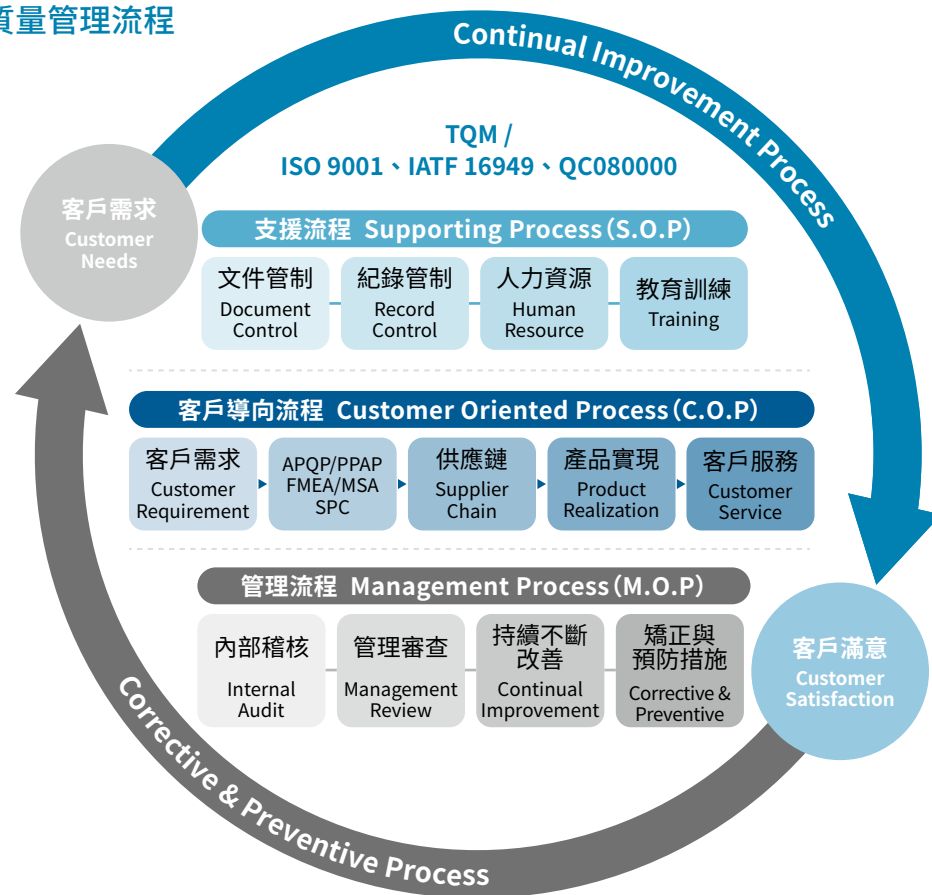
質量管理流程

Continual Improvement Process

TQM /
ISO 9001、IATF 16949、QC080000

客戶需求
Customer Needs

支援流程 Supporting Process (S.O.P)

文件管制
Document Control

紀錄管制
Record Control

人力資源
Human Resource

教育訓練
Training

客戶導向流程 Customer Oriented Process (C.O.P)

客戶需求
Customer Requirement

APQP/PPAP
FMEA/MSA
SPC

供應鏈
Supplier Chain

產品實現
Product Realization

客戶服務
Customer Service

管理流程 Management Process (M.O.P)

內部稽核
Internal Audit

管理審查
Management Review

持續不斷改善
Continual Improvement

矯正與預防措施
Corrective & Preventive

客戶滿意
Customer Satisfaction

Corrective & Preventive Process